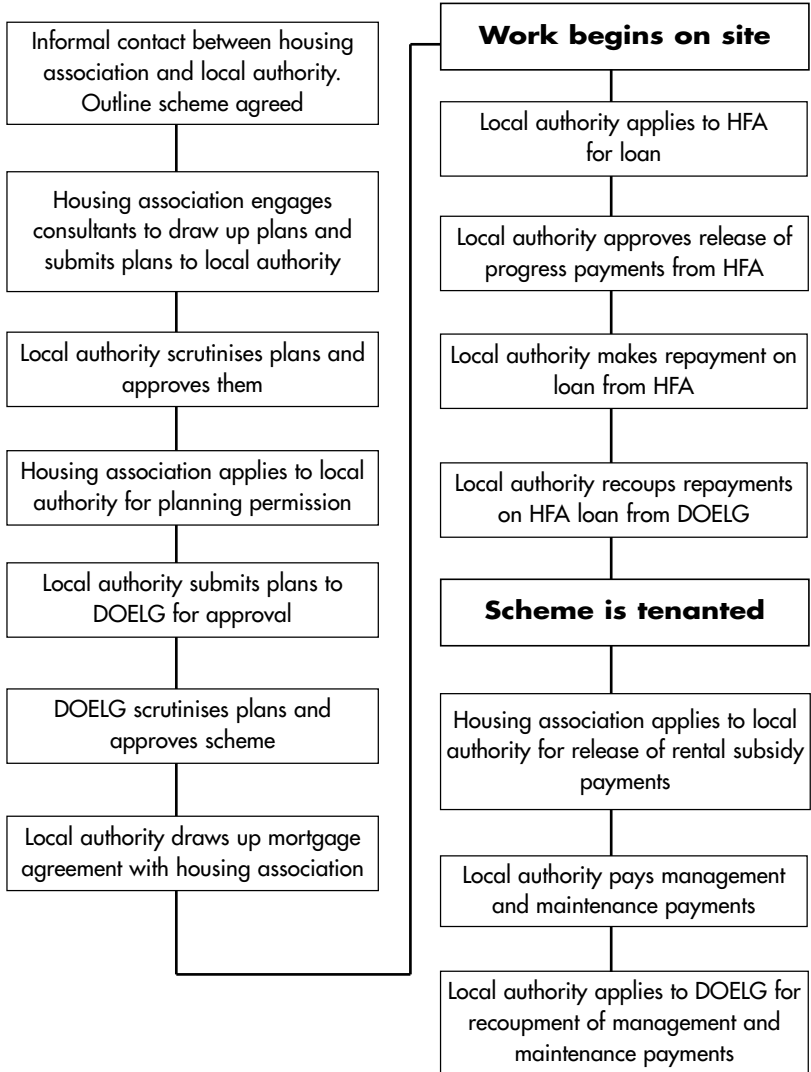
Informal contact between housing association and local authority. Outline scheme agreed

Housing association engages consultants to draw up plans and submits plans to local authority

Local authority scrutinises plans and approves them

Housing association applies to local authority for planning permission

Local authority submits plans to DOELG for approval

DOELG scrutinises plans and approves scheme

Local authority draws up mortgage agreement with housing association

**Work begins on site**

Local authority applies to HFA for loan

Local authority approves release of progress payments from HFA

Local authority makes repayment on loan from HFA

Local authority recoups repayments on HFA loan from DOELG

**Scheme is tenanted**

Housing association applies to local authority for release of rental subsidy payments

Local authority pays management and maintenance payments

Local authority applies to DOELG for recoupment of management and maintenance payments